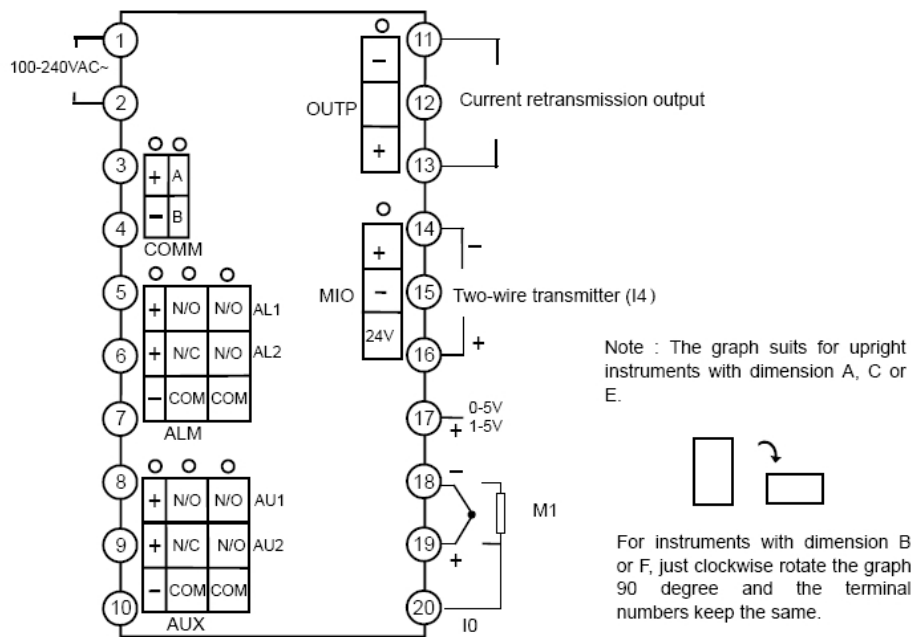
1
100-240VAC~
2
3
+ A
− B
4
COMM
5
+ N/O N/O AL1
6
+ N/C N/O AL2
− COM COM
7
ALM
8
+ N/O N/O AU1
9
+ N/C N/O AU2
− COM COM
10
AUX
11
−
OUTP
12
Current retransmission output
+
13
14
+
−
MIO
−
15
Two-wire transmitter (I4)
24V
16
+
17
0-5V
+ 1-5V
18
−
M1
19
+
20
I0

Note : The graph suits for upright instruments with dimension A, C or E.

For instruments with dimension B or F, just clockwise rotate the graph 90 degree and the terminal numbers keep the same.